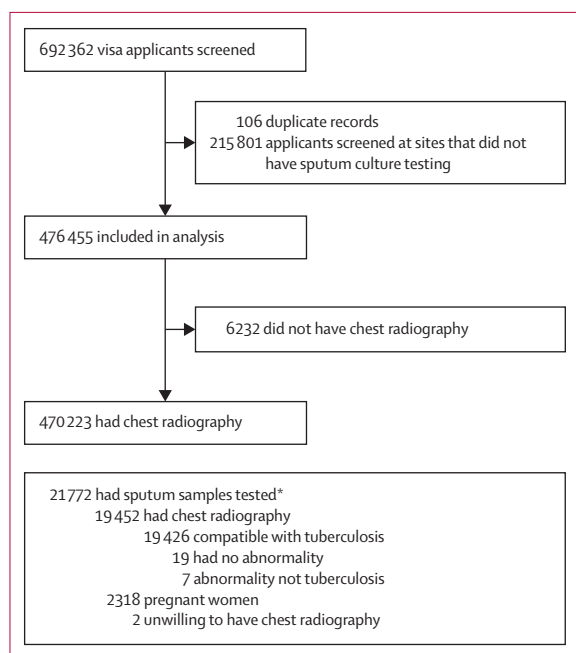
692 362 visa applicants screened

106 duplicate records
215 801 applicants screened at sites that did not have sputum culture testing

476 455 included in analysis

6232 did not have chest radiography

470 223 had chest radiography

21 772 had sputum samples tested*
19 452 had chest radiography
19 426 compatible with tuberculosis
19 had no abnormality
7 abnormality not tuberculosis
2318 pregnant women
2 unwilling to have chest radiography